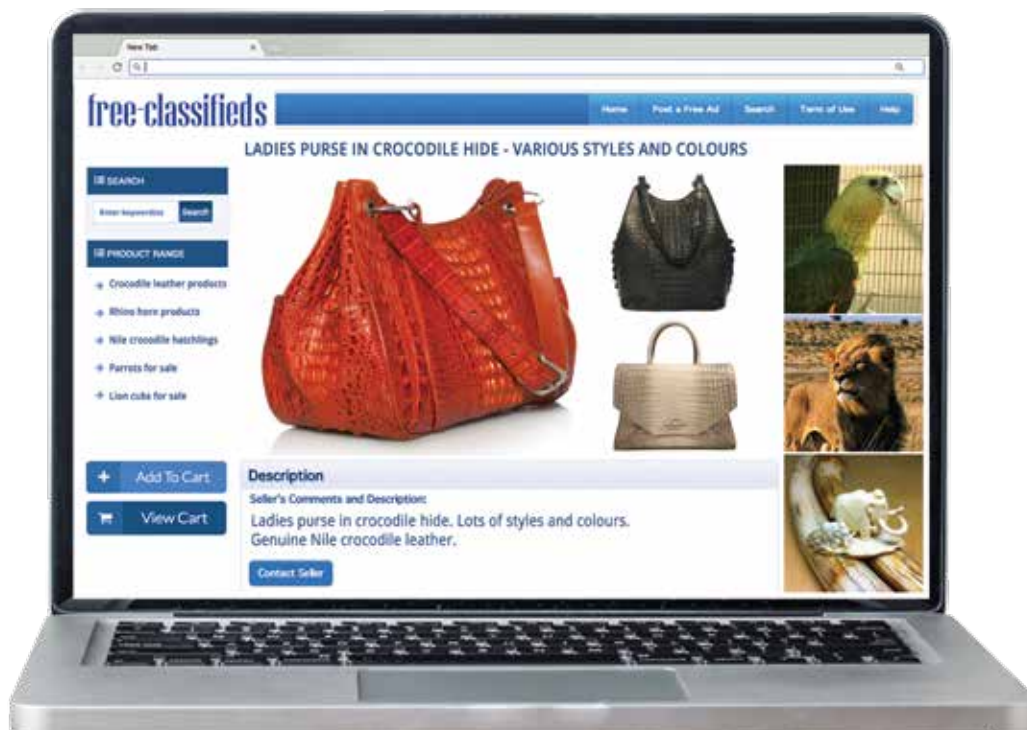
New Tab

free-classifieds

Home Post a Free Ad Search Term of Use Help

LADIES PURSE IN CROCODILE HIDE - VARIOUS STYLES AND COLOURS

SEARCH

Enter keywords Search

PRODUCT RANGE

Crocodile leather products

Rhino horn products

Nile crocodile hatchlings

Parrots for sale

Lion cubs for sale

+ Add To Cart

View Cart

Description

Seller's Comments and Description:

Ladies purse in crocodile hide. Lots of styles and colours. Genuine Nile crocodile leather.

Contact Seller